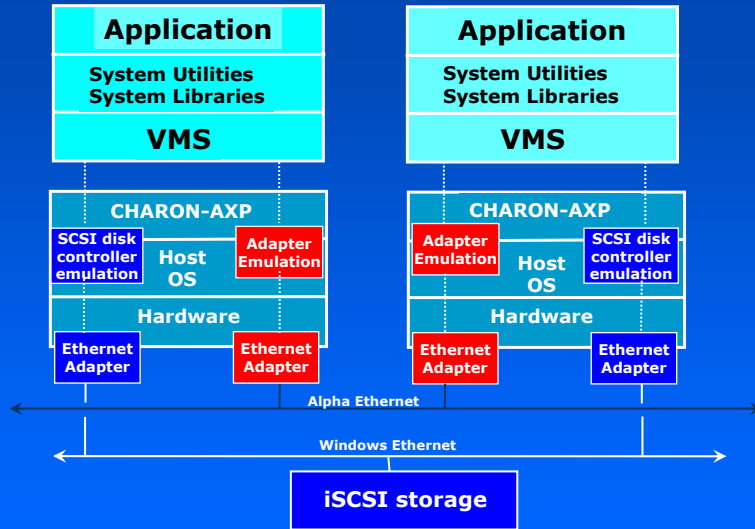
Application
System Utilities
System Libraries
VMS

CHARON-AXP
SCSI disk controller emulation
Host OS
Adapter Emulation
Hardware
Ethernet Adapter
Ethernet Adapter

Application
System Utilities
System Libraries
VMS

CHARON-AXP
Adapter Emulation
Host OS
SCSI disk controller emulation
Hardware
Ethernet Adapter
Ethernet Adapter

Alpha Ethernet
Windows Ethernet
iSCSI storage